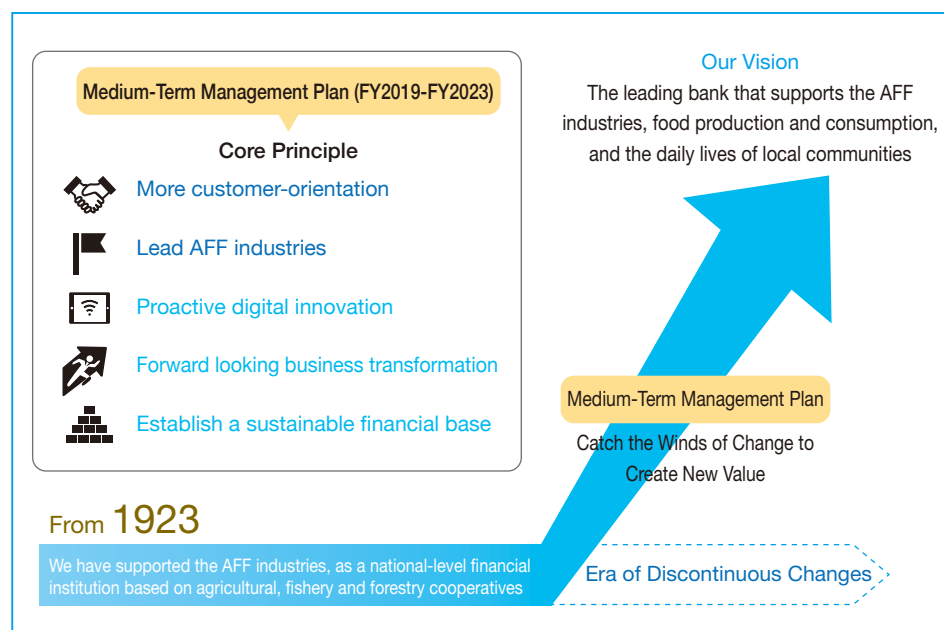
Medium-Term Management Plan (FY2019-FY2023)

Core Principle

More customer-orientation

Lead AFF industries

Proactive digital innovation

Forward looking business transformation

Establish a sustainable financial base

Our Vision

The leading bank that supports the AFF industries, food production and consumption, and the daily lives of local communities

Medium-Term Management Plan

Catch the Winds of Change to Create New Value

From 1923

We have supported the AFF industries, as a national-level financial institution based on agricultural, fishery and forestry cooperatives

Era of Discontinuous Changes